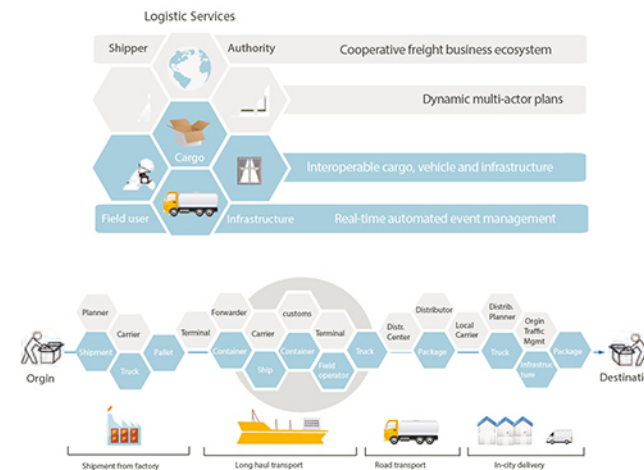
Logistic Services

Shipper

Authority

Cooperative freight business ecosystem

Dynamic multi-actor plans

Cargo

Interoperable cargo, vehicle and infrastructure

Field user

Infrastructure

Real-time automated event management

Orgin

Planner

Carrier

Shipment

Truck

Pallet

Terminal

Forwarder

customs

Carrier

Terminal

Container

Container

Ship

Field operator

Truck

Distr. Center

Distributor

Package

Local Carrier

Distrib. Planner

Orgin Traffic Mgmt

Truck

Infrastructure

Package

Destinati

Shipment from factory

Long haul transport

Road transport

In-city delivery